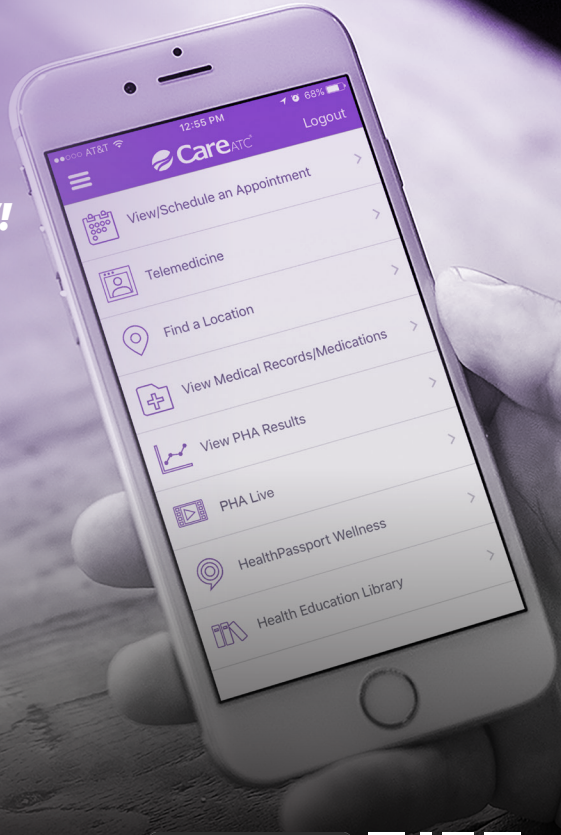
!

●●○○○ AT&T
12:55 PM
68%

CareATC

Logout

View/Schedule an Appointment

Telemedicine

Find a Location

View Medical Records/Medications

View PHA Results

PHA Live

HealthPassport Wellness

Health Education Library